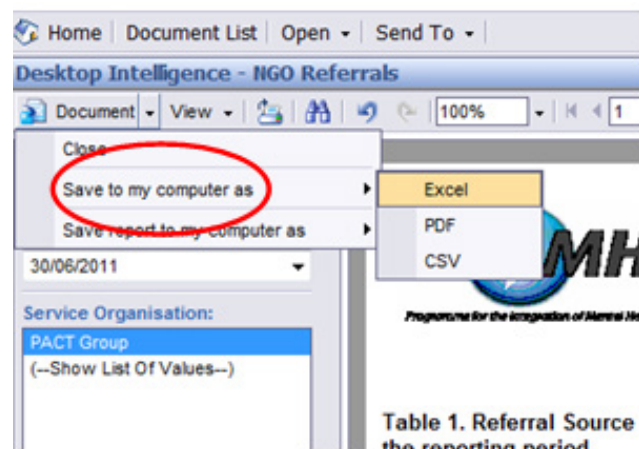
Home | Document List | Open ▾ | Send To ▾

Desktop Intelligence - NGO Referrals

Document ▾ | View ▾ | 100% | 1

Close

Save to my computer as

Save report to my computer as

Excel

PDF

CSV

30/06/2011

Service Organisation:

PACT Group

(--Show List Of Values--)

MH

Programme for the Integration of Mental He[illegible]

Table 1. Referral Source

the reporting period